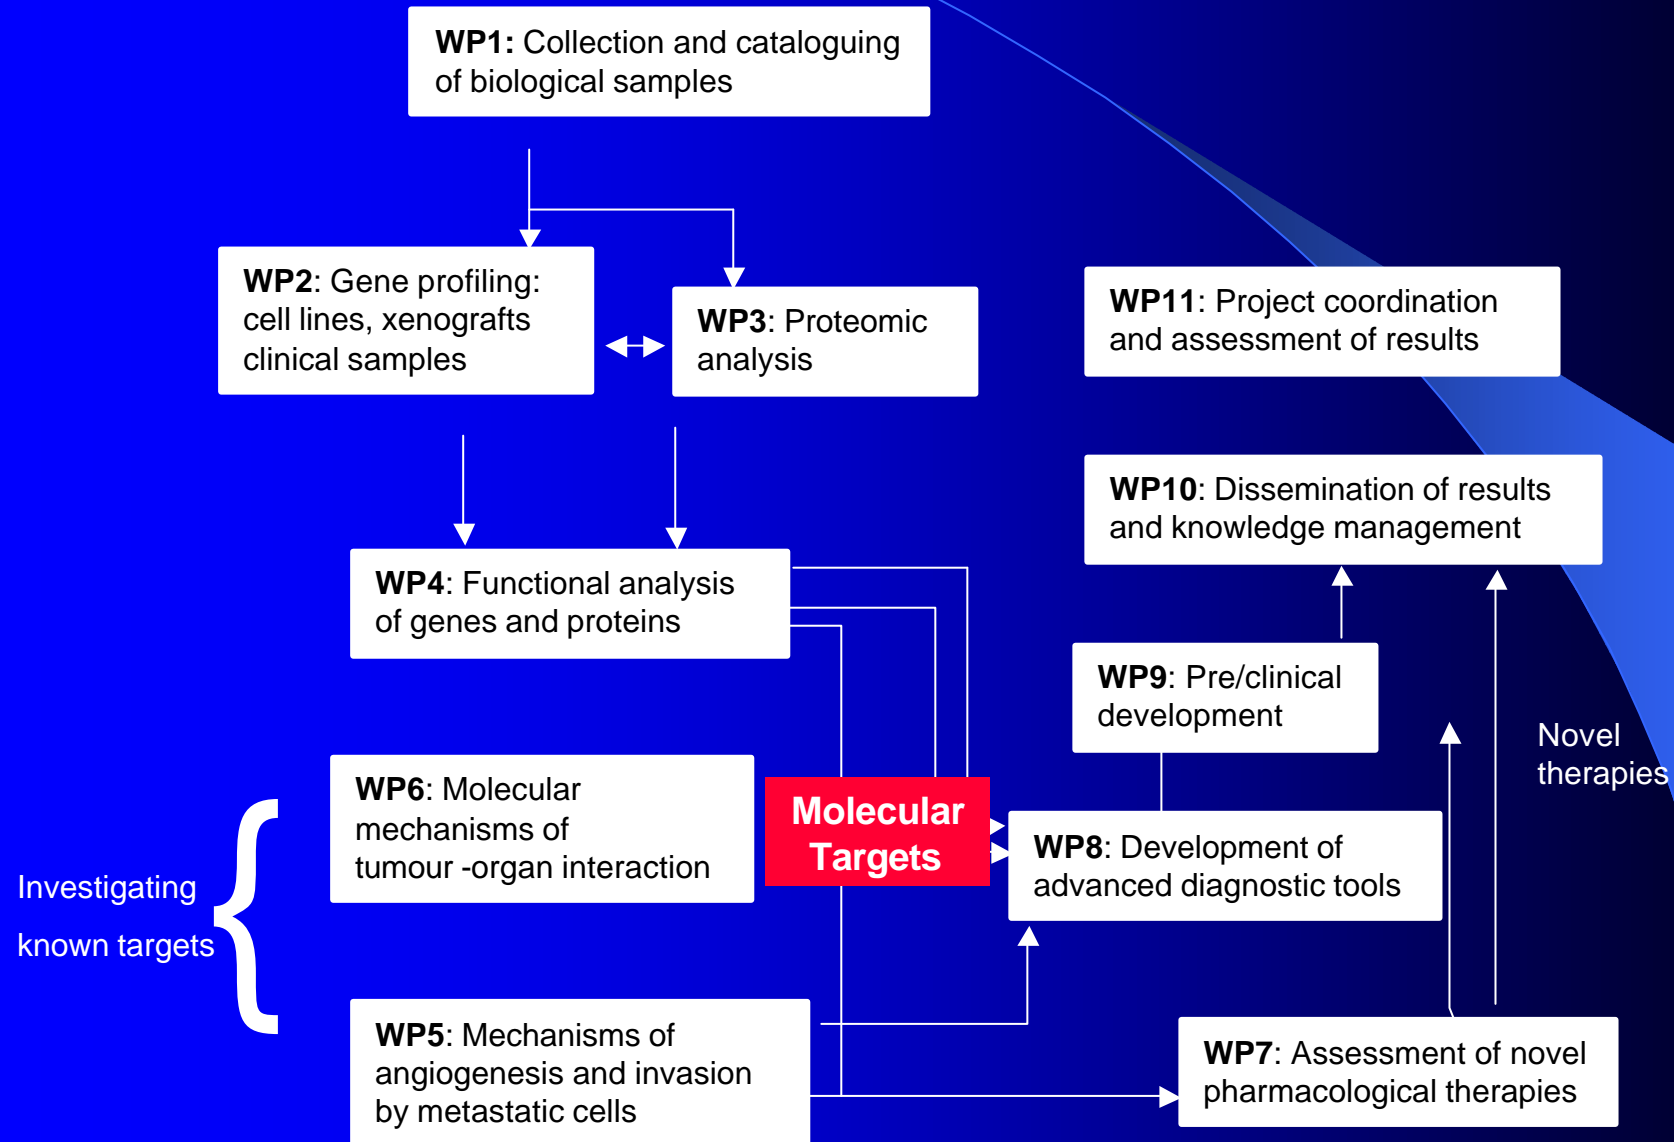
WP1: Collection and cataloguing of biological samples

WP2: Gene profiling: cell lines, xenografts clinical samples

WP3: Proteomic analysis

WP11: Project coordination and assessment of results

WP10: Dissemination of results and knowledge management

WP4: Functional analysis of genes and proteins

WP9: Pre/clinical development

Novel therapies

WP6: Molecular mechanisms of tumour -organ interaction

Molecular Targets

WP8: Development of advanced diagnostic tools

Investigating known targets

WP5: Mechanisms of angiogenesis and invasion by metastatic cells

WP7: Assessment of novel pharmacological therapies